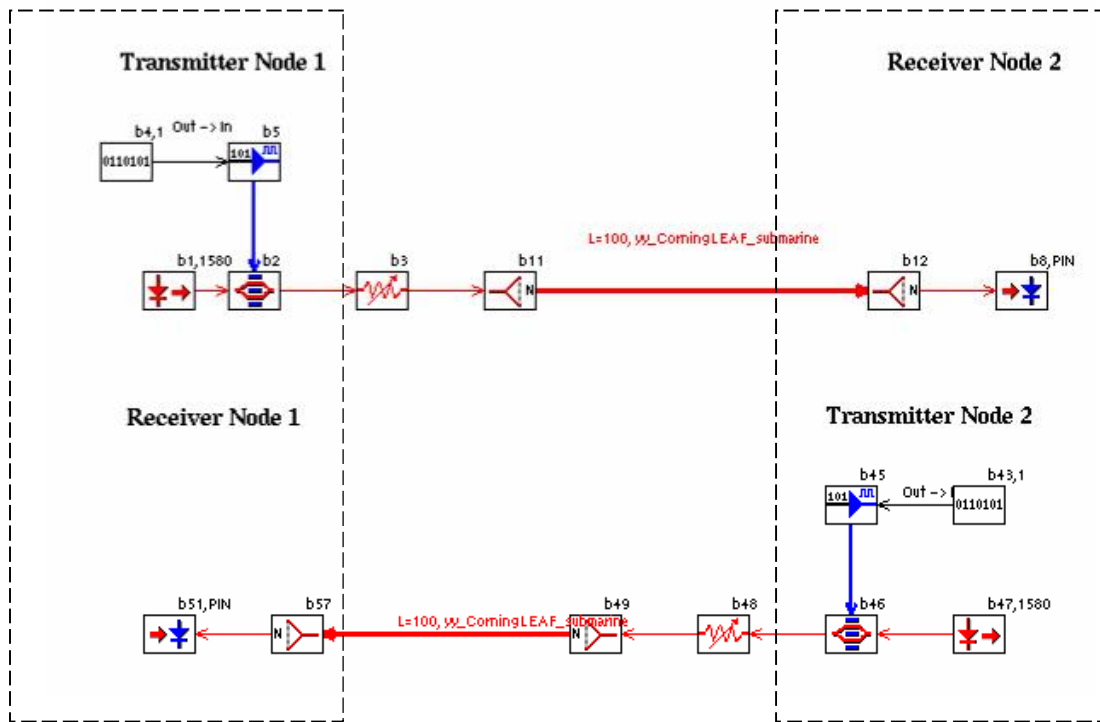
Transmitter Node 1

Receiver Node 2

b4,1
Out -> In
b5
0110101
101

L=100, yy_CorningLEAF_submarine

b1,1580
b2
b3
b11
N
b12
N
b8,PIN

Receiver Node 1

Transmitter Node 2

b45
b43,1
101
Out ->
0110101

b51,PIN
b57
N
L=100, yy_CorningLEAF_submarine
b49
N
b48
b46
b47,1580